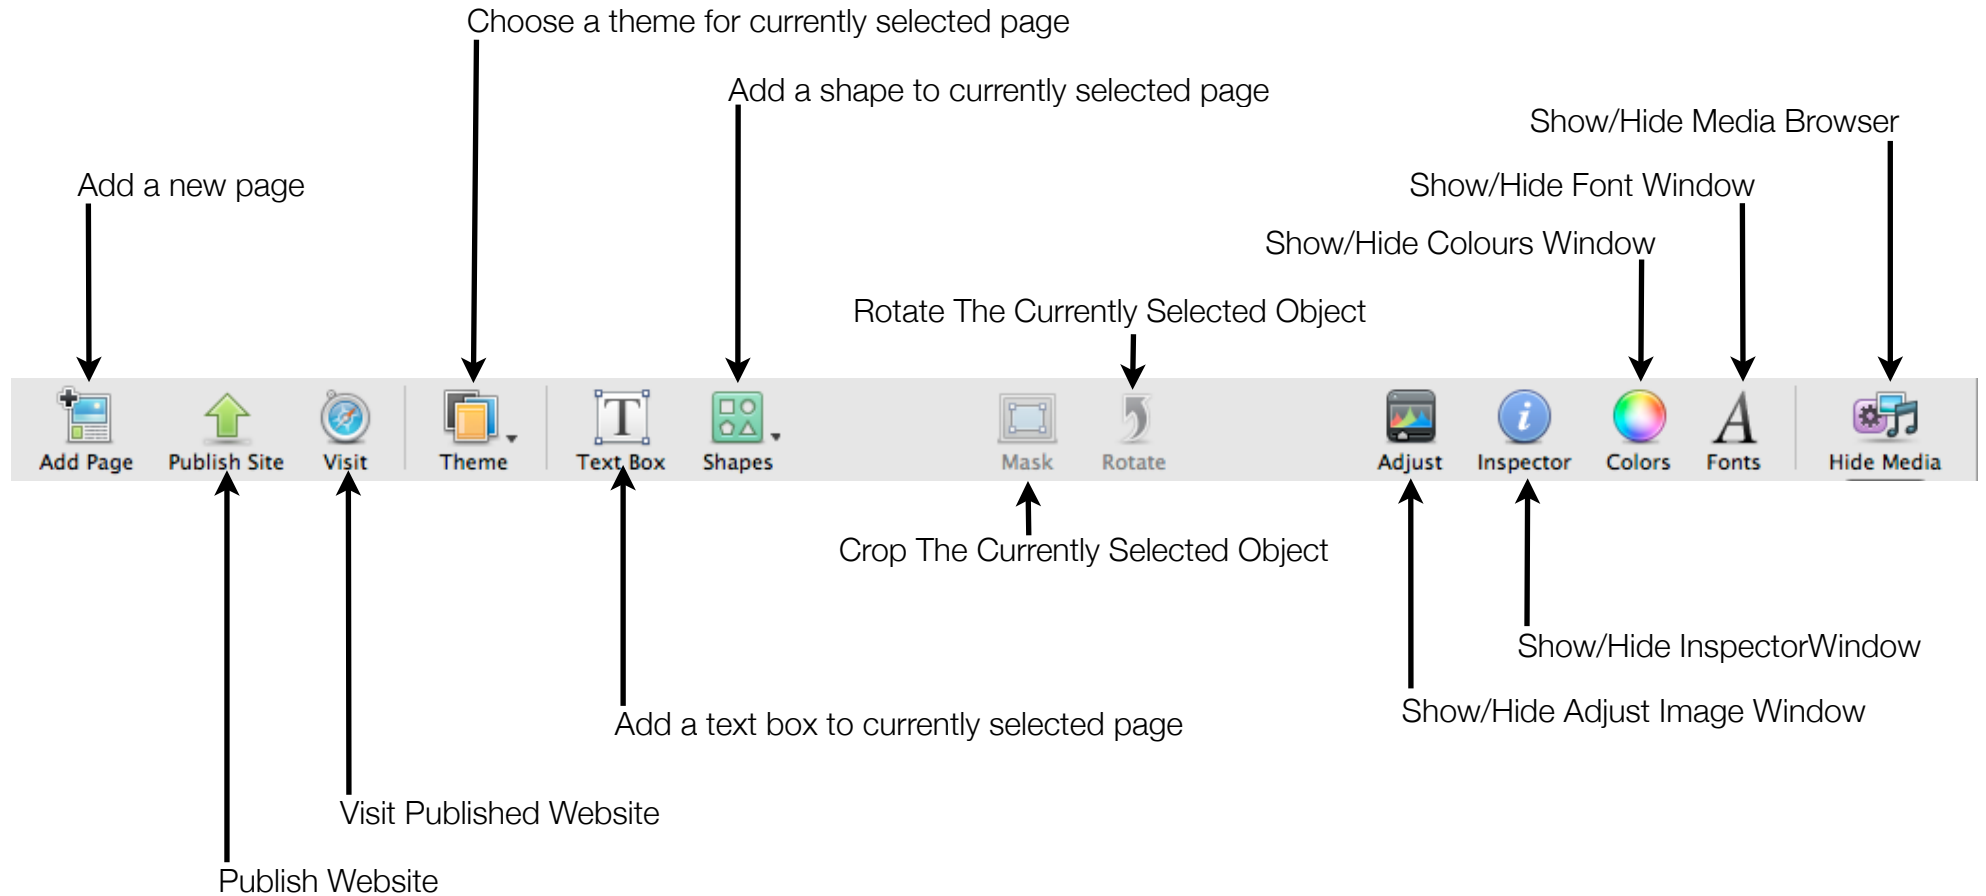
Choose a theme for currently selected page

Add a shape to currently selected page

Show/Hide Media Browser

Add a new page

Show/Hide Font Window

Show/Hide Colours Window

Rotate The Currently Selected Object

Add Page Publish Site Visit Theme Text Box Shapes Mask Rotate Adjust Inspector Colors Fonts Hide Media

Crop The Currently Selected Object

Show/Hide InspectorWindow

Add a text box to currently selected page

Show/Hide Adjust Image Window

Visit Published Website

Publish Website